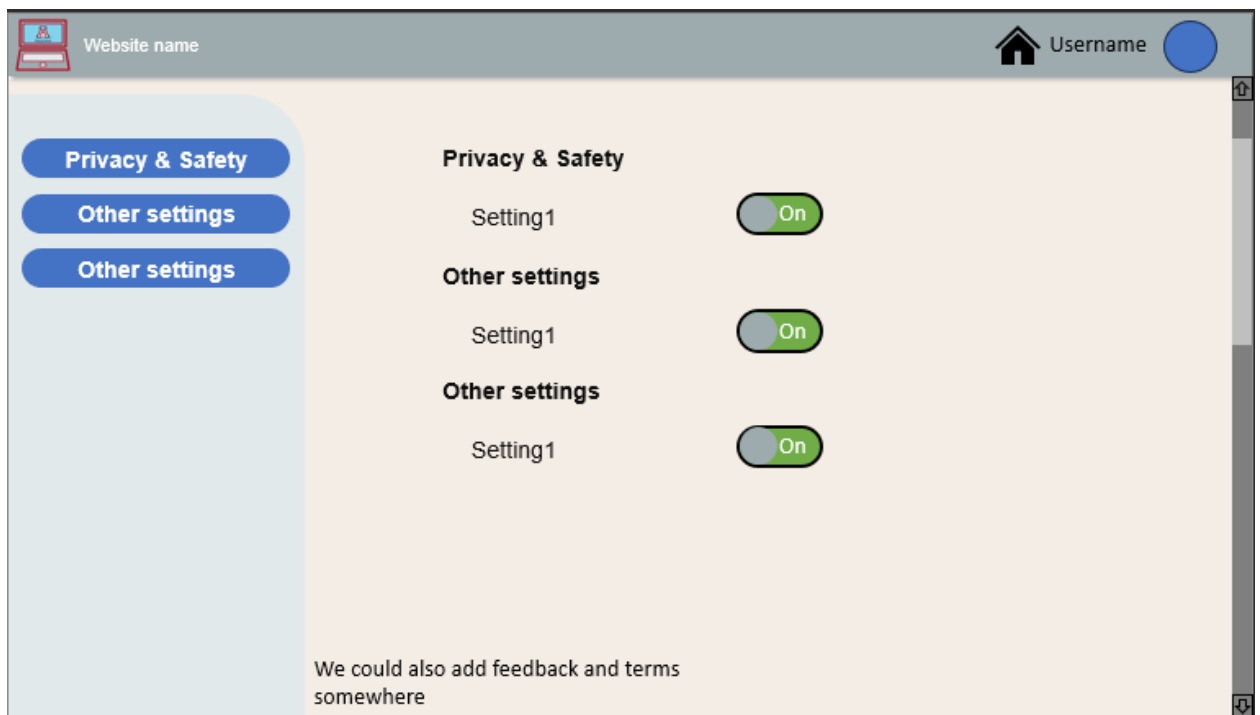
Website name

Username

Privacy & Safety

Other settings

Other settings

Privacy & Safety

Setting1 On

Other settings

Setting1 On

Other settings

Setting1 On

We could also add feedback and terms somewhere